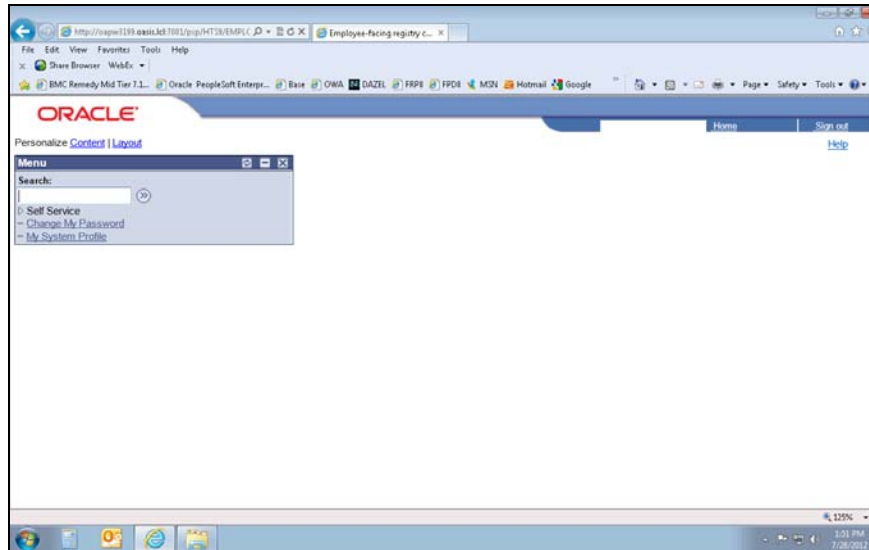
http://oapw3199.oasis.lcl:7001/psp/HTS9/EMPLC
Employee-facing registry c... ×

File Edit View Favorites Tools Help

Share Browser WebEx ▾

BMC Remedy Mid Tier 7.1... Oracle PeopleSoft Enterpr... Base OWA DAZEL FRP8 FPD8 MSN Hotmail Google

Page ▾ Safety ▾ Tools ▾

ORACLE

Home Sign out

Personalize Content | Layout

Help

Menu

Search:

Self Service
Change My Password
My System Profile

125%

1:51 PM
7/28/2012